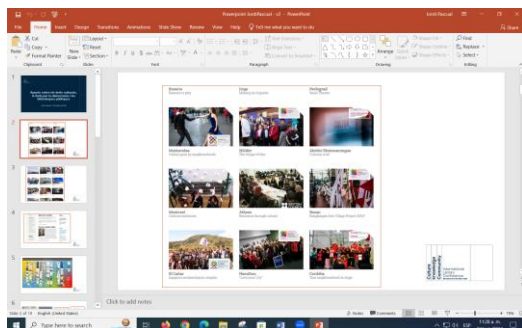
Powerpoint ietdPascual - v2 - PowerPoint

File Home Insert Design Transitions Animations Slide Show Review View Help Tell me what you want to do

Cut
Copy
Format Painter
Paste
Clipboard
New Slide
Layout
Reset
Section
Slides
Font
Paragraph
Drawing
Arrange
Find
Replace
Select
Editing

Click to add notes

Slide 2 of 19 English (United States)

Notes Comments

Type here to search